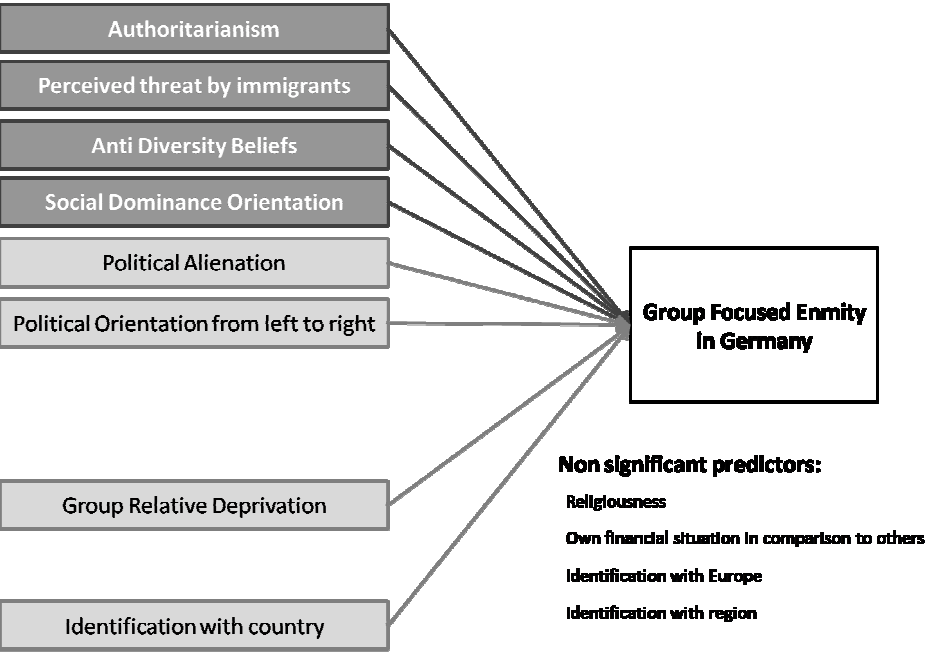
Authoritarianism

Perceived threat by immigrants

Anti Diversity Beliefs

Social Dominance Orientation

Political Alienation

Political Orientation from left to right

Group Relative Deprivation

Identification with country

Group Focused Enmity in Germany

Non significant predictors:

Religiousness

Own financial situation in comparison to others

Identification with Europe

Identification with region